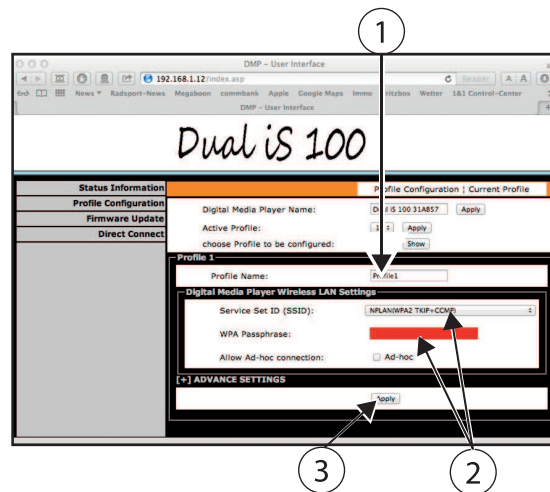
1

DMP – User Interface

192.168.1.12/index.asp

Reader

News ▾ Radsport-News Megaboon commbank Apple Google Maps Immo Fritzbox Wetter 1&1 Control-Center

DMP – User Interface

Dual iS 100

Status Information
Profile Configuration
Firmware Update
Direct Connect

Profile Configuration | Current Profile

Digital Media Player Name: Dual iS 100 31A857 Apply

Active Profile: 1 Apply

choose Profile to be configured: Show

Profile 1

Profile Name: Profile1

Digital Media Player Wireless LAN Settings

Service Set ID (SSID): NPLAN(WPA2 TKIP+CCMP)

WPA Passphrase:

Allow Ad-hoc connection: Ad-hoc

[+] ADVANCE SETTINGS

Apply

3

2